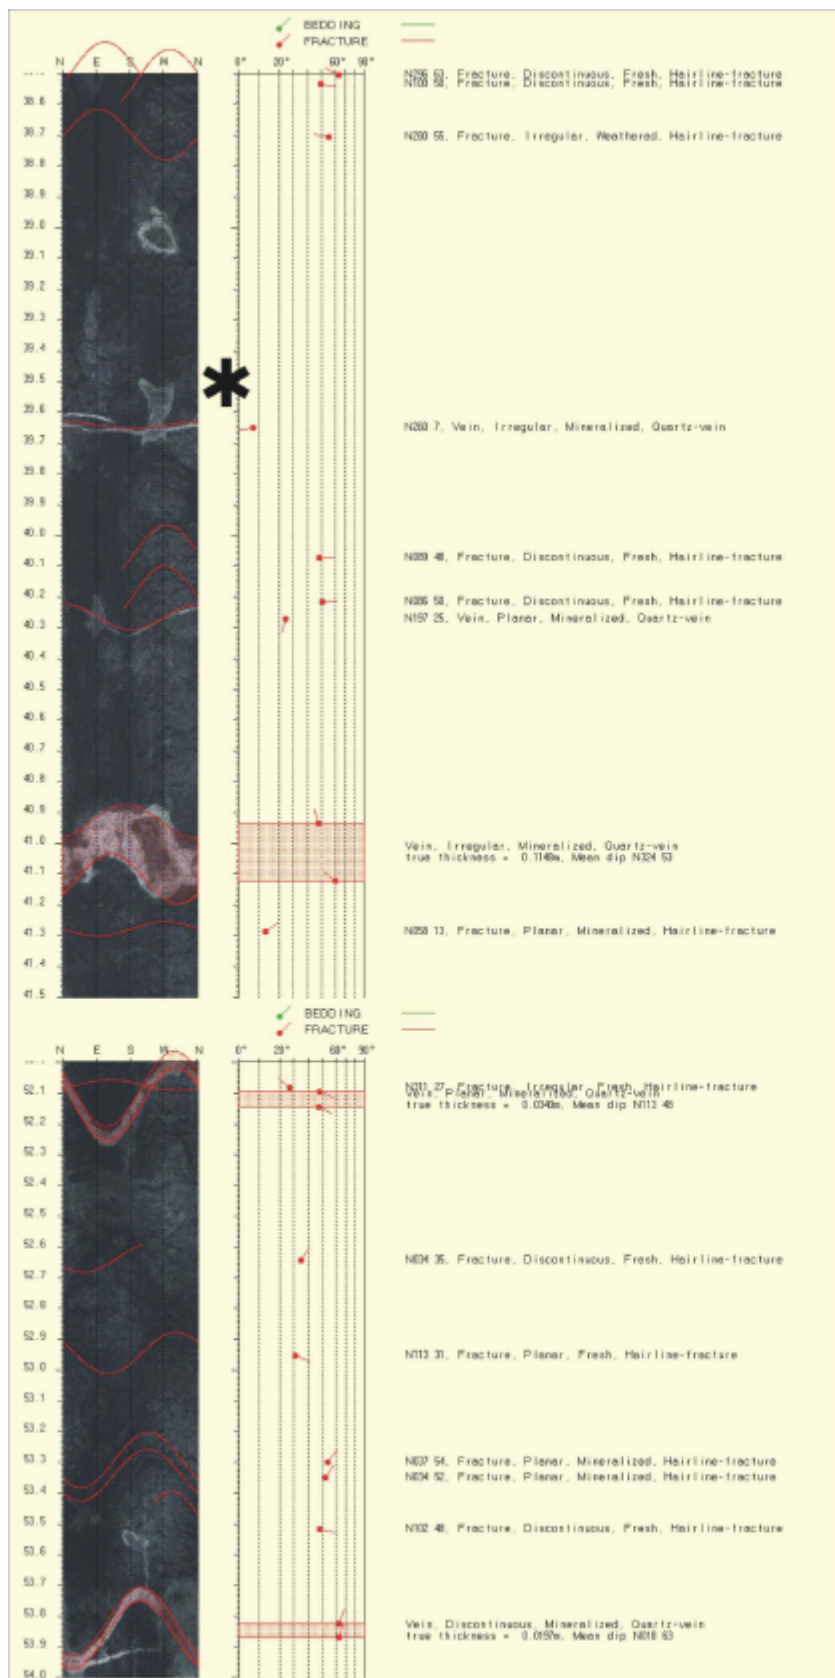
BEDDING
FRACTURE

N E S W N
0° 30° 60° 90°

38.6
38.7
38.8
38.9
39.0
39.1
39.2
39.3
39.4
39.5
39.6
39.7
39.8
39.9
40.0
40.1
40.2
40.3
40.4
40.5
40.6
40.7
40.8
40.9
41.0
41.1
41.2
41.3
41.4
41.5

N296 63, Fracture, Discontinuous, Fresh, Hairline-fracture
N100 50, Fracture, Discontinuous, Fresh, Hairline-fracture

N280 55, Fracture, Irregular, Weathered, Hairline-fracture

N260 7, Vein, Irregular, Mineralized, Quartz-vein

N089 48, Fracture, Discontinuous, Fresh, Hairline-fracture

N086 50, Fracture, Discontinuous, Fresh, Hairline-fracture
N157 25, Vein, Planar, Mineralized, Quartz-vein

Vein, Irregular, Mineralized, Quartz-vein
true thickness = 0.1140m, Mean dip N324 53

N058 13, Fracture, Planar, Mineralized, Hairline-fracture

BEDDING
FRACTURE

N E S W N
0° 30° 60° 90°

52.1
52.2
52.3
52.4
52.5
52.6
52.7
52.8
52.9
53.0
53.1
53.2
53.3
53.4
53.5
53.6
53.7
53.8
53.9
54.0

N311 27, Fracture, Irregular, Fresh, Hairline-fracture
Vein, Planar, Mineralized, Quartz-vein
true thickness = 0.0340m, Mean dip N113 46

N034 35, Fracture, Discontinuous, Fresh, Hairline-fracture

N113 31, Fracture, Planar, Fresh, Hairline-fracture

N037 54, Fracture, Planar, Mineralized, Hairline-fracture
N034 52, Fracture, Planar, Mineralized, Hairline-fracture

N102 48, Fracture, Discontinuous, Fresh, Hairline-fracture

Vein, Discontinuous, Mineralized, Quartz-vein
true thickness = 0.0159m, Mean dip N018 63